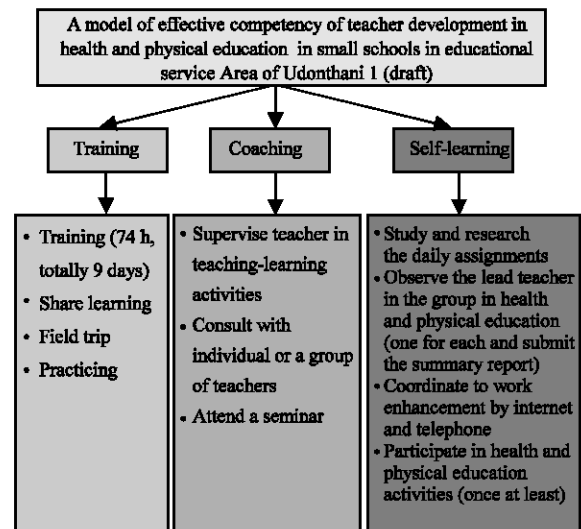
A model of effective competency of teacher development in health and physical education in small schools in educational service Area of Udonthani 1 (draft)

Training

Coaching

Self-learning

• Training (74 h, totally 9 days)
• Share learning
• Field trip
• Practicing

• Supervise teacher in teaching-learning activities
• Consult with individual or a group of teachers
• Attend a seminar

• Study and research the daily assignments
• Observe the lead teacher in the group in health and physical education (one for each and submit the summary report)
• Coordinate to work enhancement by internet and telephone
• Participate in health and physical education activities (once at least)